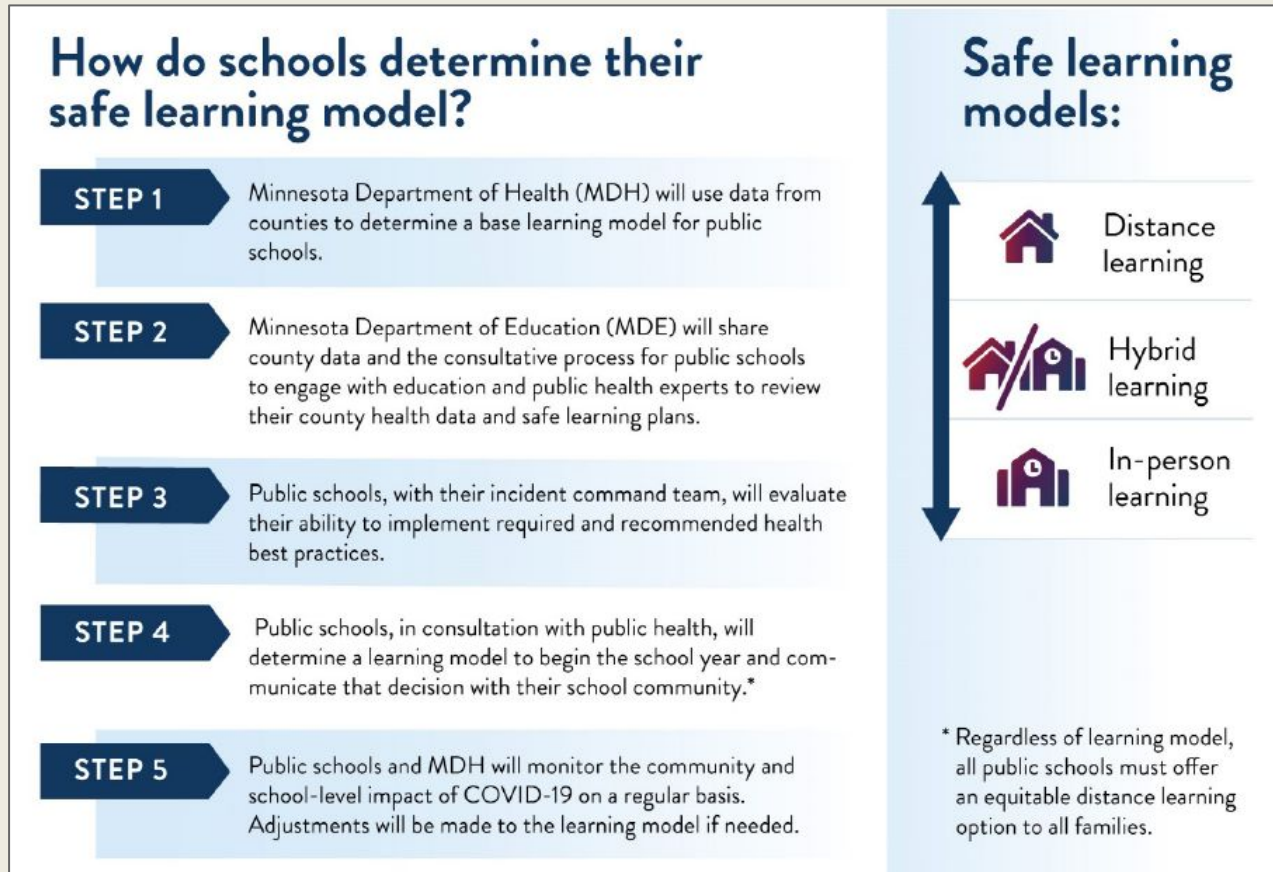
How do schools determine their safe learning model?

STEP 1
Minnesota Department of Health (MDH) will use data from counties to determine a base learning model for public schools.

STEP 2
Minnesota Department of Education (MDE) will share county data and the consultative process for public schools to engage with education and public health experts to review their county health data and safe learning plans.

STEP 3
Public schools, with their incident command team, will evaluate their ability to implement required and recommended health best practices.

STEP 4
Public schools, in consultation with public health, will determine a learning model to begin the school year and communicate that decision with their school community.*

STEP 5
Public schools and MDH will monitor the community and school-level impact of COVID-19 on a regular basis. Adjustments will be made to the learning model if needed.

Safe learning models:

Distance learning

Hybrid learning

In-person learning

* Regardless of learning model, all public schools must offer an equitable distance learning option to all families.